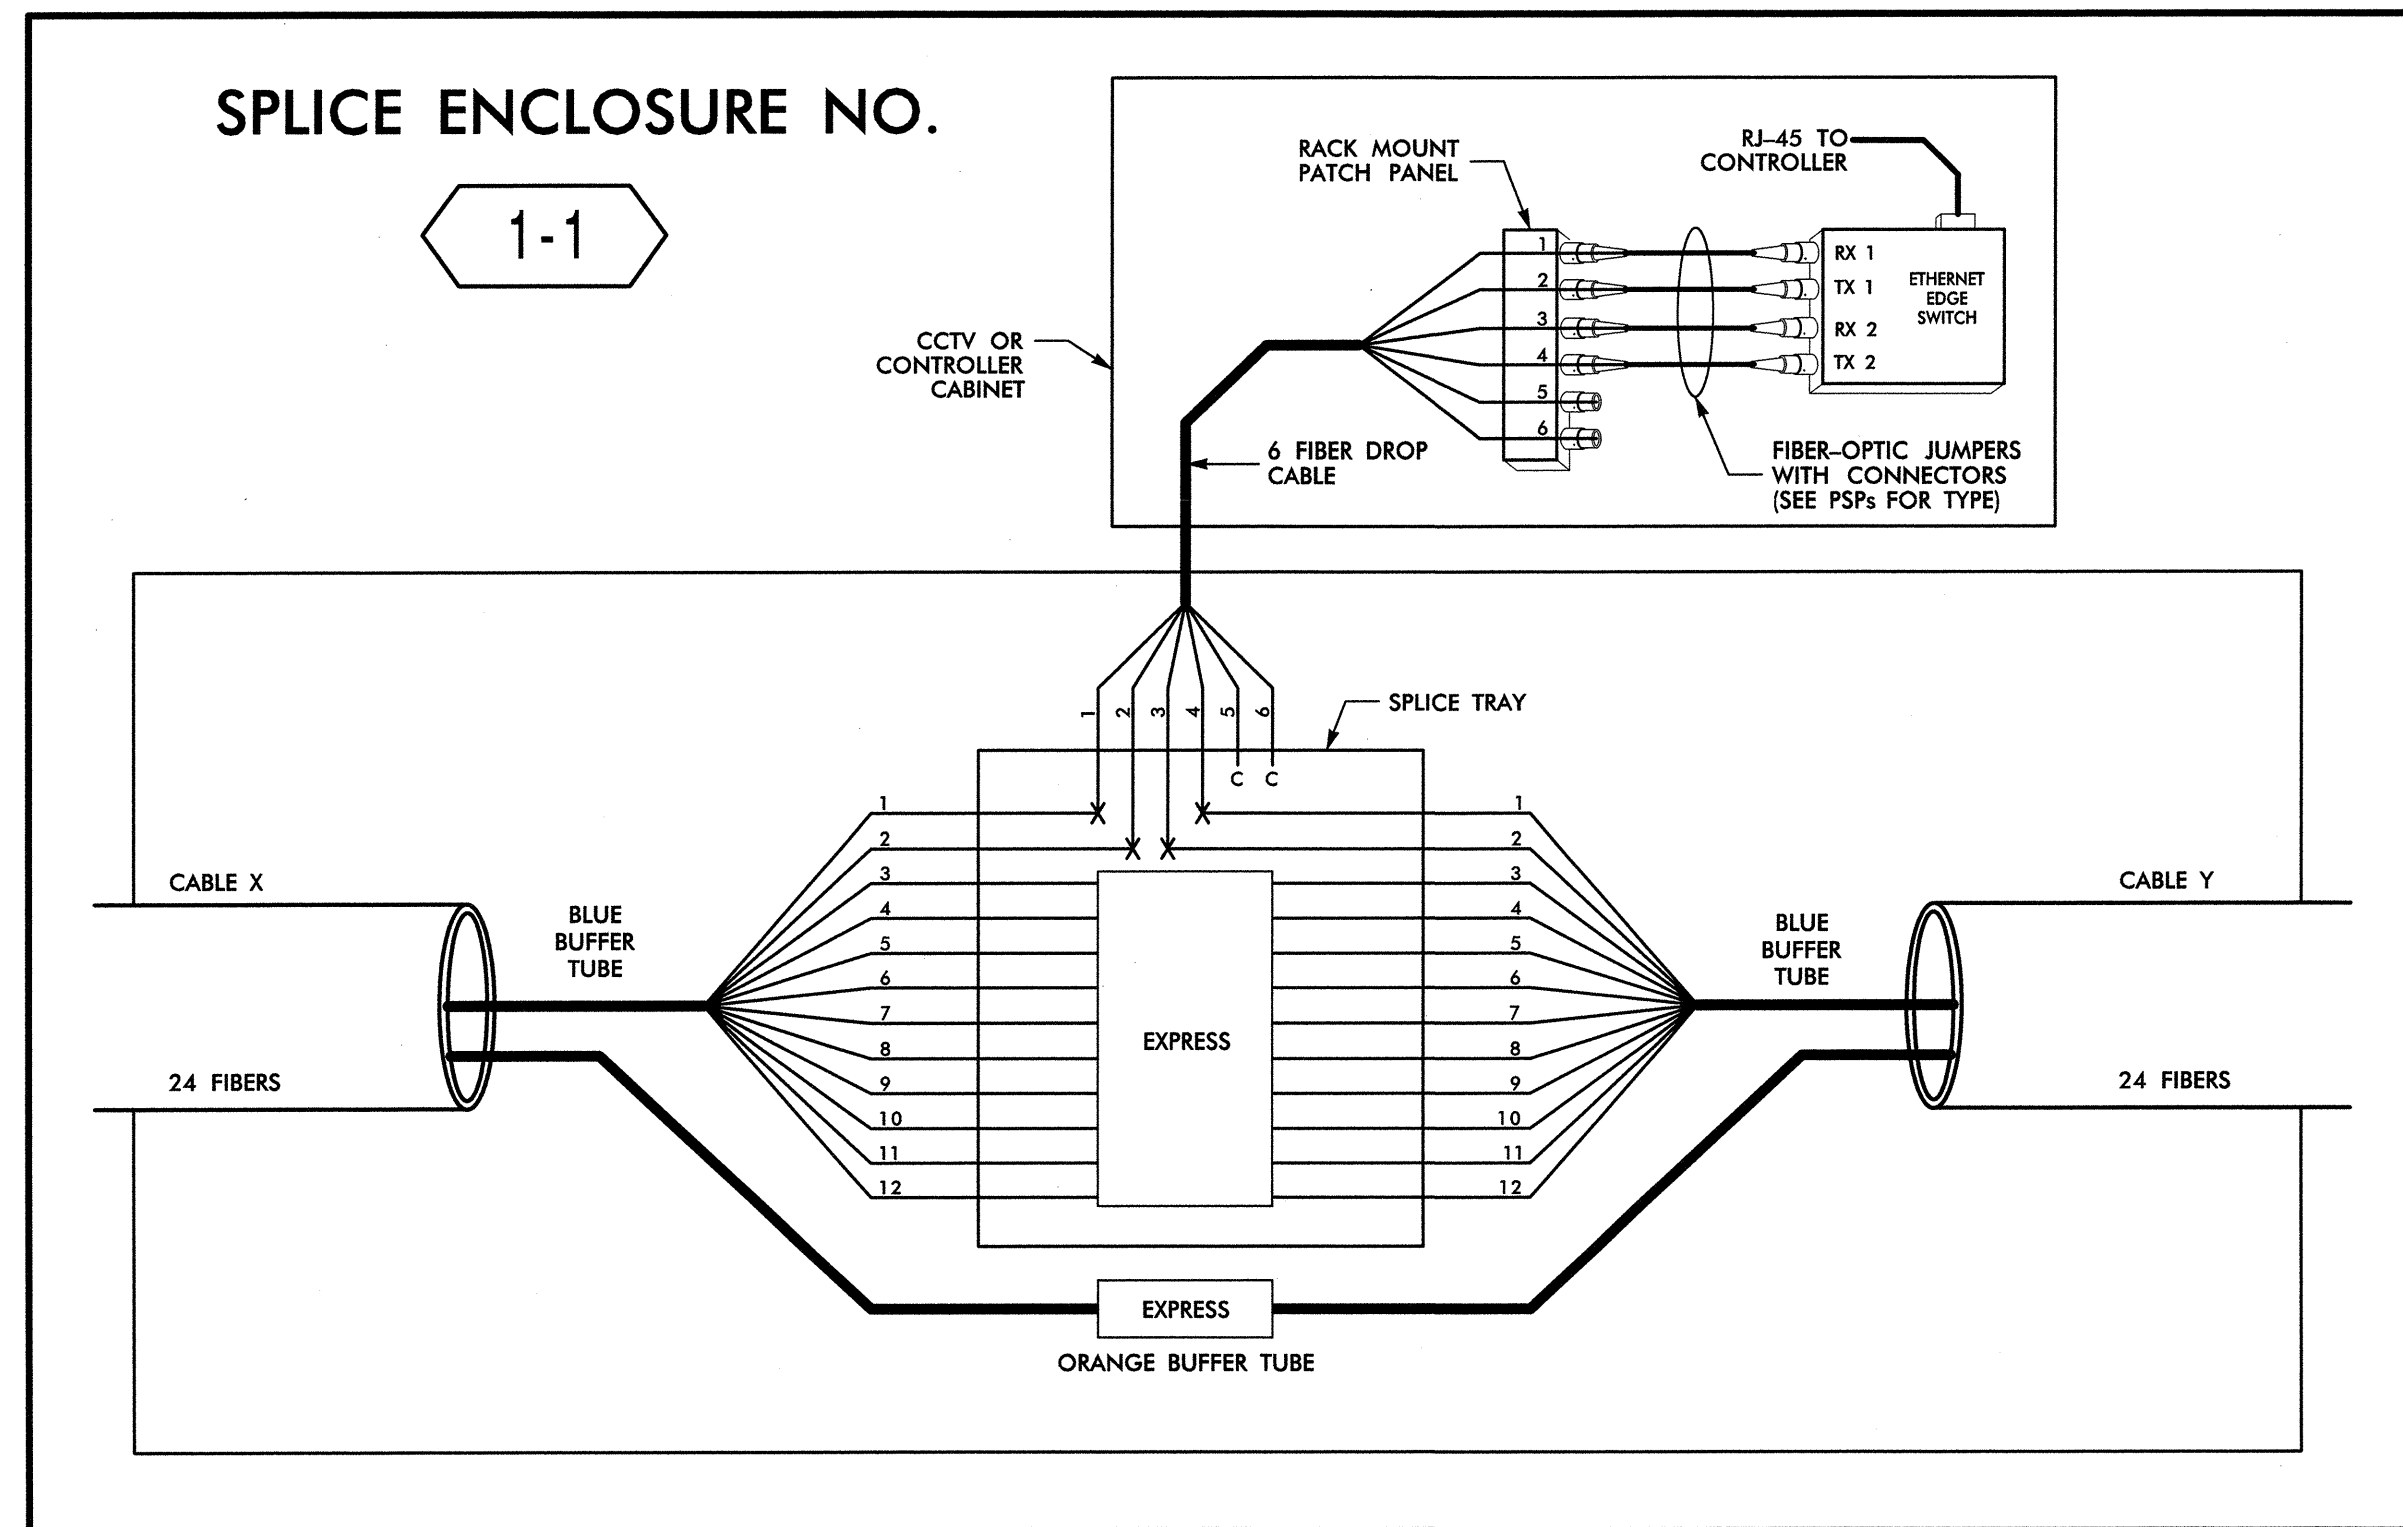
SPLICE ENCLOSURE NO.

1-1

RACK MOUNT PATCH PANEL

RJ-45 TO CONTROLLER

1
2
3
4
5
6

RX 1
TX 1
RX 2
TX 2

ETHERNET EDGE SWITCH

CCTV OR CONTROLLER CABINET

6 FIBER DROP CABLE

FIBER-OPTIC JUMPERS WITH CONNECTORS (SEE PSPs FOR TYPE)

1 2 3 4 5 6

SPLICE TRAY

C C

CABLE X

BLUE BUFFER TUBE

24 FIBERS

1
2
3
4
5
6
7
8
9
10
11
12

EXPRESS

1
2
3
4
5
6
7
8
9
10
11
12

CABLE Y

BLUE BUFFER TUBE

24 FIBERS

EXPRESS

ORANGE BUFFER TUBE